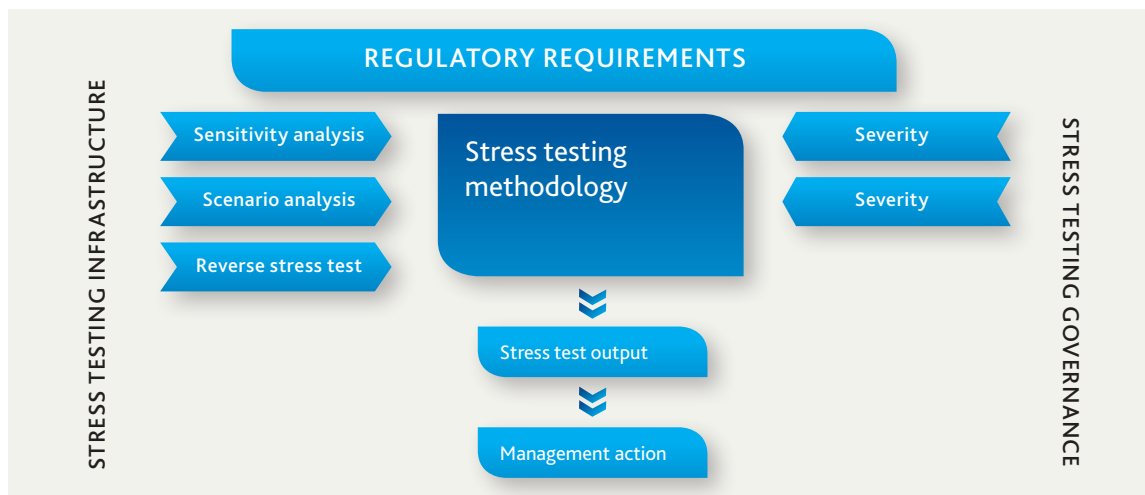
REGULATORY REQUIREMENTS

STRESS TESTING INFRASTRUCTURE

Sensitivity analysis

Scenario analysis

Reverse stress test

Stress testing methodology

Severity

Severity

STRESS TESTING GOVERNANCE

Stress test output

Management action